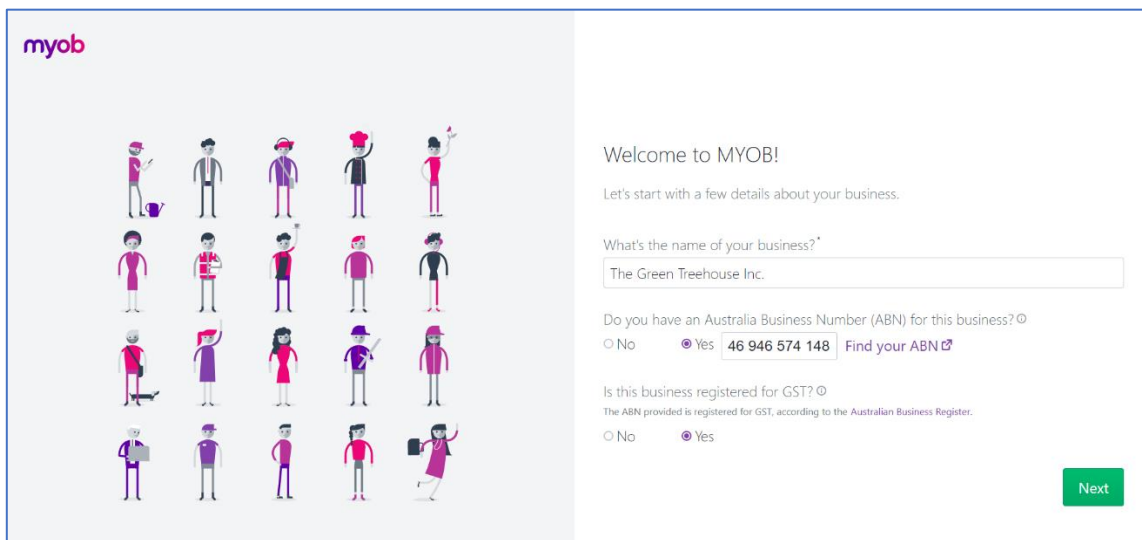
myob

Welcome to MYOB!

Let's start with a few details about your business.

What's the name of your business?*

The Green Treehouse Inc.

Do you have an Australia Business Number (ABN) for this business? ⓘ

○ No ◉ Yes 46 946 574 148 Find your ABN

Is this business registered for GST? ⓘ

The ABN provided is registered for GST, according to the Australian Business Register.

○ No ◉ Yes

Next